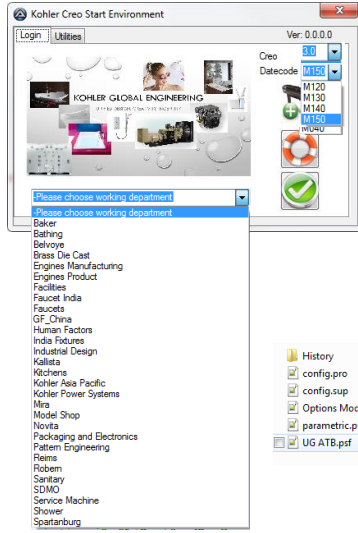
Kohler Creo Start Environment

Login | Utilities

Ver: 0.0.0.0

Creo 3.0

Datecode M150

M120
M130
M140
M150
M040

KOHLER GLOBAL ENGINEERING

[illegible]

-Please choose working department

-Please choose working department
Baker
Bathing
Belvoye
Brass Die Cast
Engines Manufacturing
Engines Product
Facilities
Faucet India
Faucets
GF_China
Human Factors
India Fixtures
Industrial Design
Kallista
Kitchens
Kohler Asia Pacific
Kohler Power Systems
Mira
Model Shop
Novita
Packaging and Electronics
Pattern Engineering
Reims
Robern
Sanitary
SDMO
Service Machine
Shower
Spartanburg

History
config.pro
config.sup
Options Mod
parametric.p
UG ATB.psf